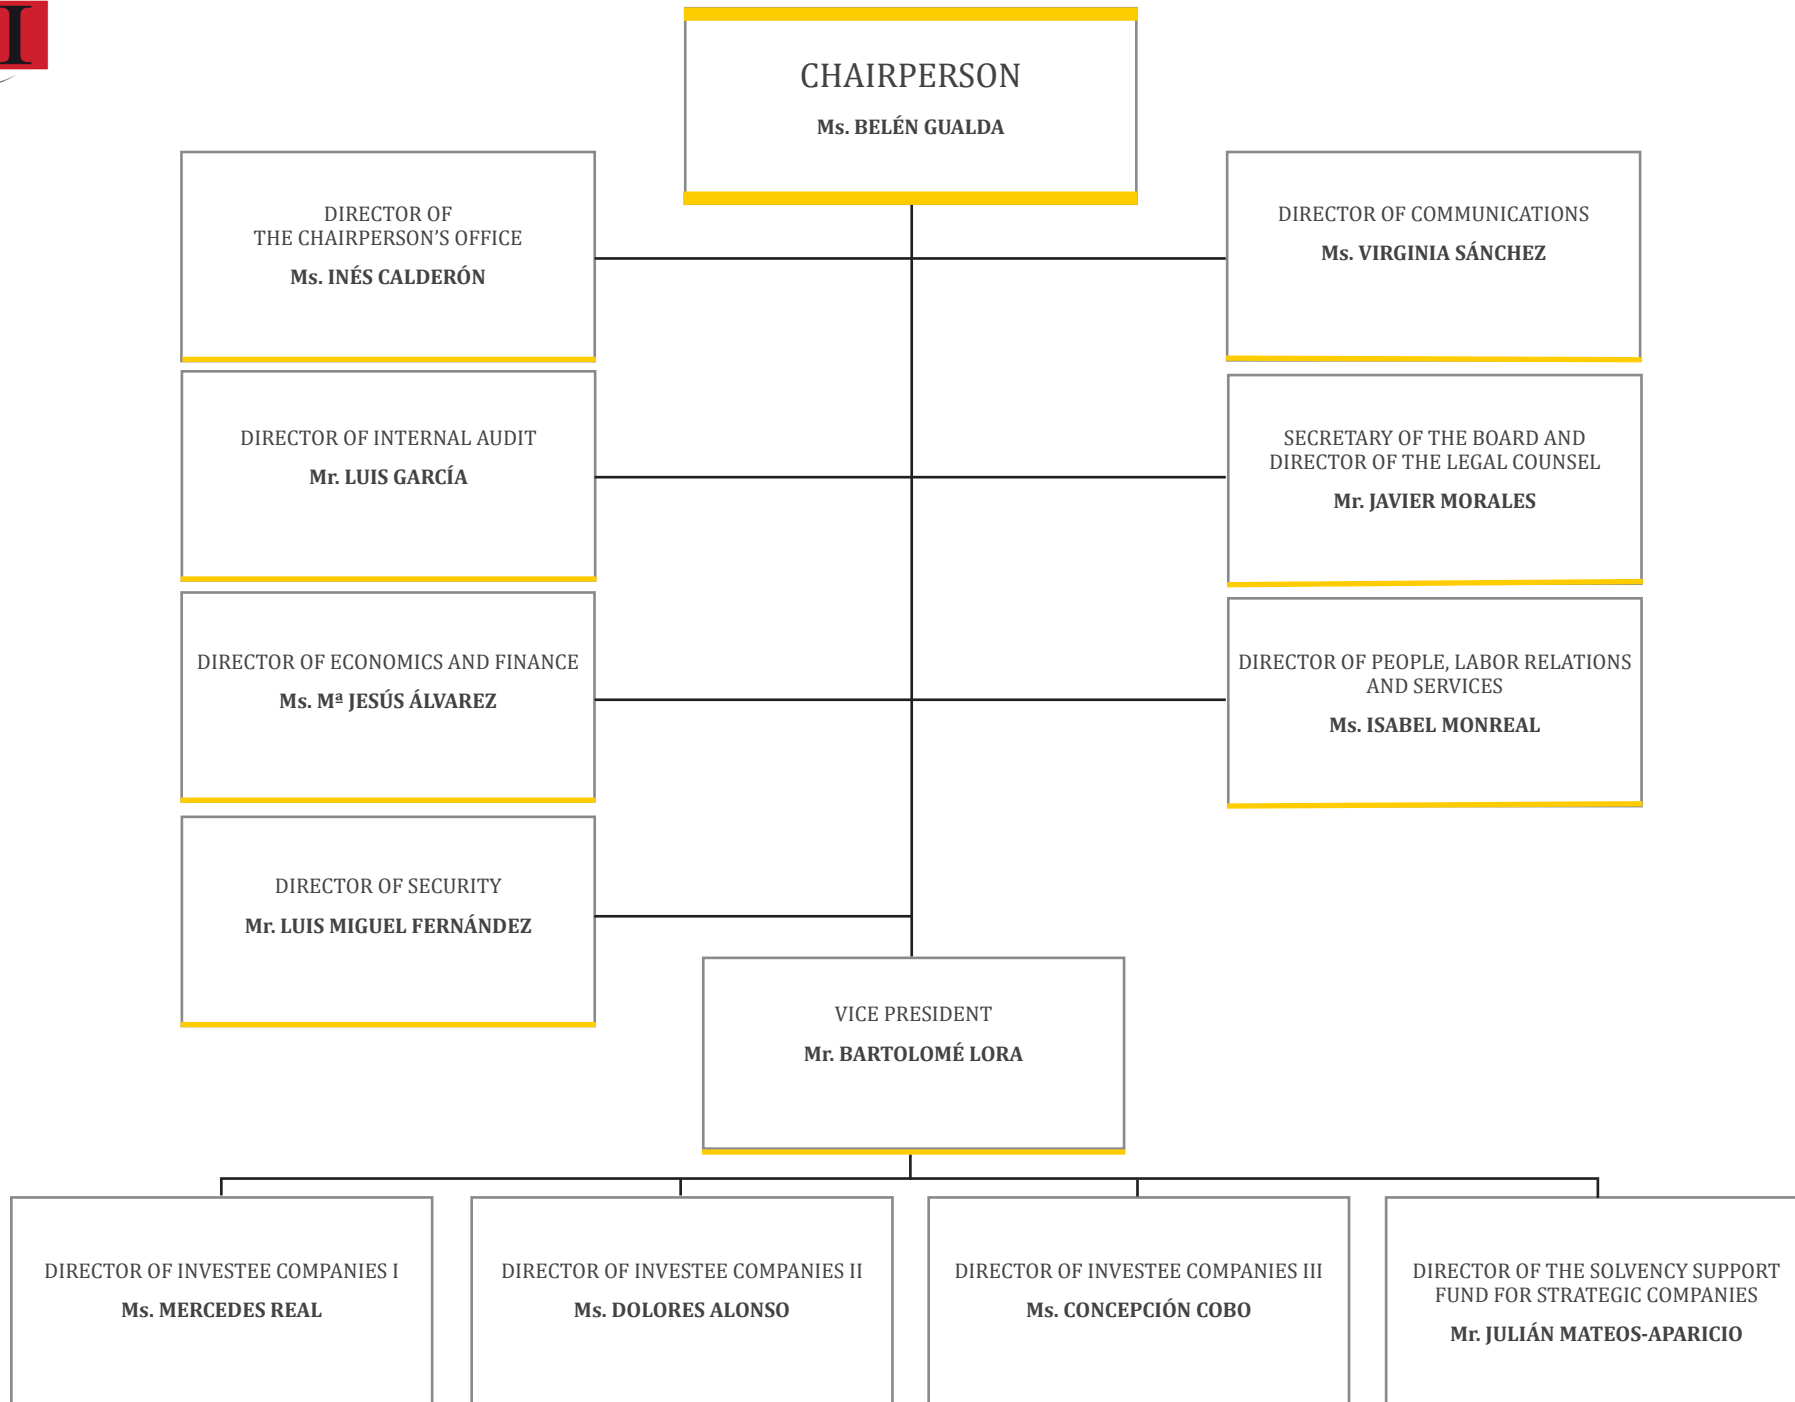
I

CHAIRPERSON
Ms. BELÉN GUALDA

DIRECTOR OF THE CHAIRPERSON'S OFFICE
Ms. INÉS CALDERÓN

DIRECTOR OF COMMUNICATIONS
Ms. VIRGINIA SÁNCHEZ

DIRECTOR OF INTERNAL AUDIT
Mr. LUIS GARCÍA

SECRETARY OF THE BOARD AND DIRECTOR OF THE LEGAL COUNSEL
Mr. JAVIER MORALES

DIRECTOR OF ECONOMICS AND FINANCE
Ms. Mª JESÚS ÁLVAREZ

DIRECTOR OF PEOPLE, LABOR RELATIONS AND SERVICES
Ms. ISABEL MONREAL

DIRECTOR OF SECURITY
Mr. LUIS MIGUEL FERNÁNDEZ

VICE PRESIDENT
Mr. BARTOLOMÉ LORA

DIRECTOR OF INVESTEE COMPANIES I
Ms. MERCEDES REAL

DIRECTOR OF INVESTEE COMPANIES II
Ms. DOLORES ALONSO

DIRECTOR OF INVESTEE COMPANIES III
Ms. CONCEPCIÓN COBO

DIRECTOR OF THE SOLVENCY SUPPORT FUND FOR STRATEGIC COMPANIES
Mr. JULIÁN MATEOS-APARICIO